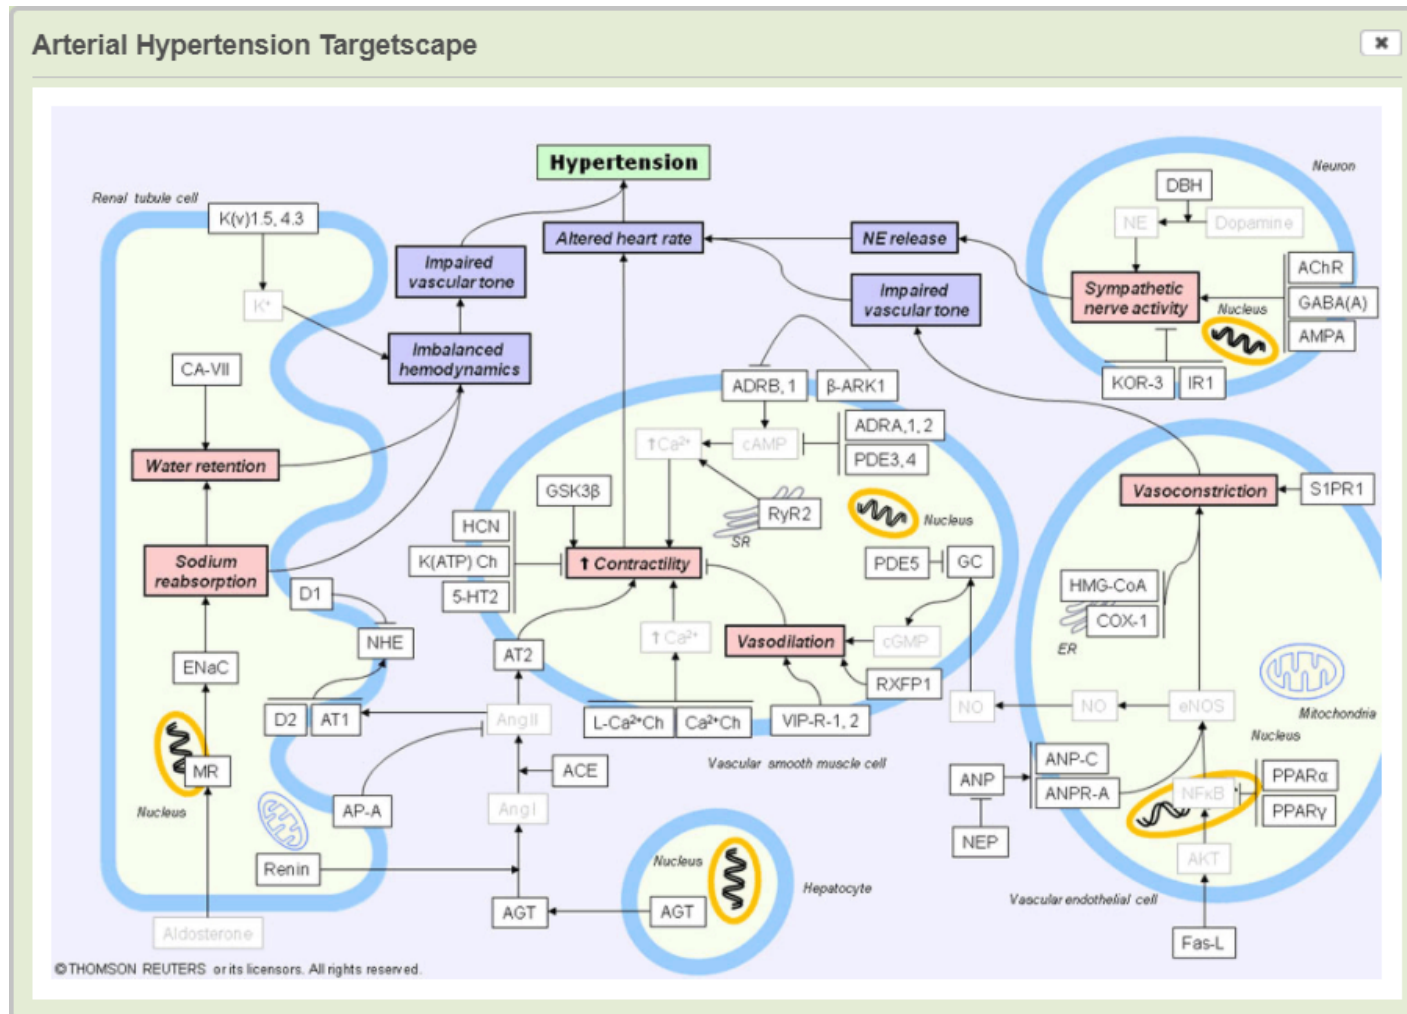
Arterial Hypertension Targetscape

✖

Hypertension

Renal tubule cell

K(v)1.5, 4.3

K⁺

Impaired vascular tone

Imbalanced hemodynamics

Altered heart rate

NE release

Impaired vascular tone

Neuron

DBH

NE

Dopamine

Sympathetic nerve activity

Nucleus

AChR

GABA(A)

AMPA

KOR-3

IR1

CA-VII

Water retention

Sodium reabsorption

D1

NHE

ENaC

D2

AT1

MR

Nucleus

AP-A

Renin

Aldosterone

ADRB,1

β-ARK1

$\uparrow Ca^{2+}$

cAMP

ADRA,1,2

PDE3,4

GSK3β

HCN

K(ATP) Ch

5-HT2

RyR2

SR

Nucleus

↑ Contractility

PDE5

GC

AT2

$\uparrow Ca^{2+}$

Vasodilation

cGMP

RXFP1

Ang II

L-Ca²⁺Ch

Ca²⁺Ch

VIP-R-1, 2

ACE

Vascular smooth muscle cell

Ang I

Nucleus

Hepatocyte

AGT

AGT

Vasoconstriction

S1PR1

HMG-CoA

COX-1

ER

Mitochondria

Nucleus

NO

NO

eNOS

ANP

ANP-C

ANPR-A

NFκB

PPARα

PPARγ

NEP

AKT

Vascular endothelial cell

Fas-L

©THOMSON REUTERS or its licensors. All rights reserved.